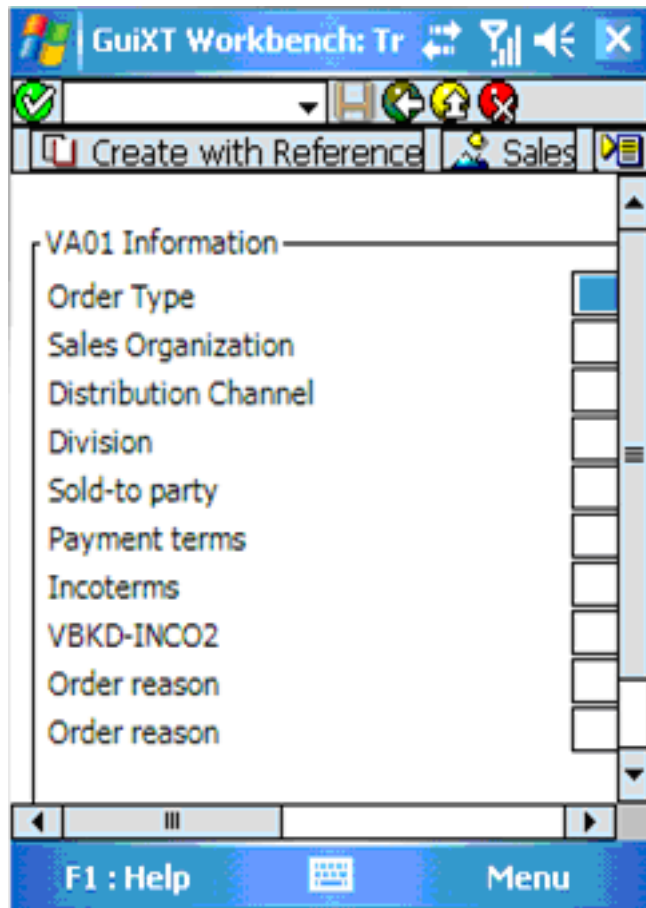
GuiXT Workbench: Tr

Create with Reference | Sales

VA01 Information

Order Type

Sales Organization

Distribution Channel

Division

Sold-to party

Payment terms

Incoterms

VBKD-INCO2

Order reason

Order reason

F1 : Help

Menu